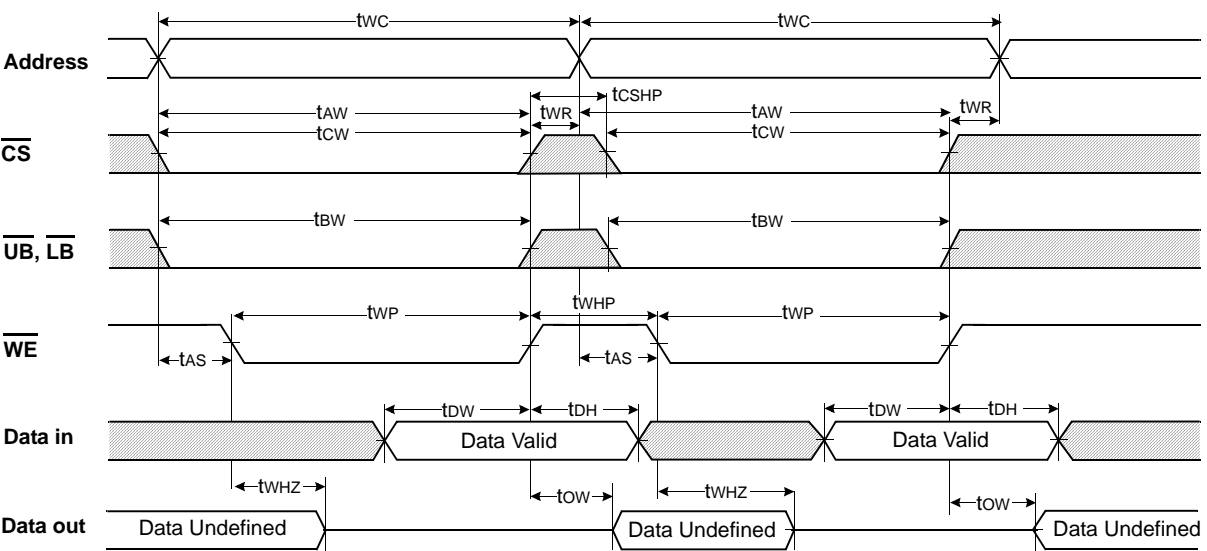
$t_{WC}$
$t_{WC}$
Address
$t_{CSHP}$
$t_{AW}$
$t_{WR}$
$t_{AW}$
$t_{WR}$
$t_{CW}$
$t_{CW}$
$\overline{CS}$
$t_{BW}$
$t_{BW}$
$\overline{UB}$, $\overline{LB}$
$t_{WHP}$
$t_{WP}$
$t_{WP}$
$\overline{WE}$
$t_{AS}$
$t_{AS}$
$t_{DW}$
$t_{DH}$
$t_{DW}$
$t_{DH}$
Data in
Data Valid
Data Valid
$t_{WHZ}$
$t_{OW}$
$t_{WHZ}$
$t_{OW}$
Data out
Data Undefined
Data Undefined
Data Undefined